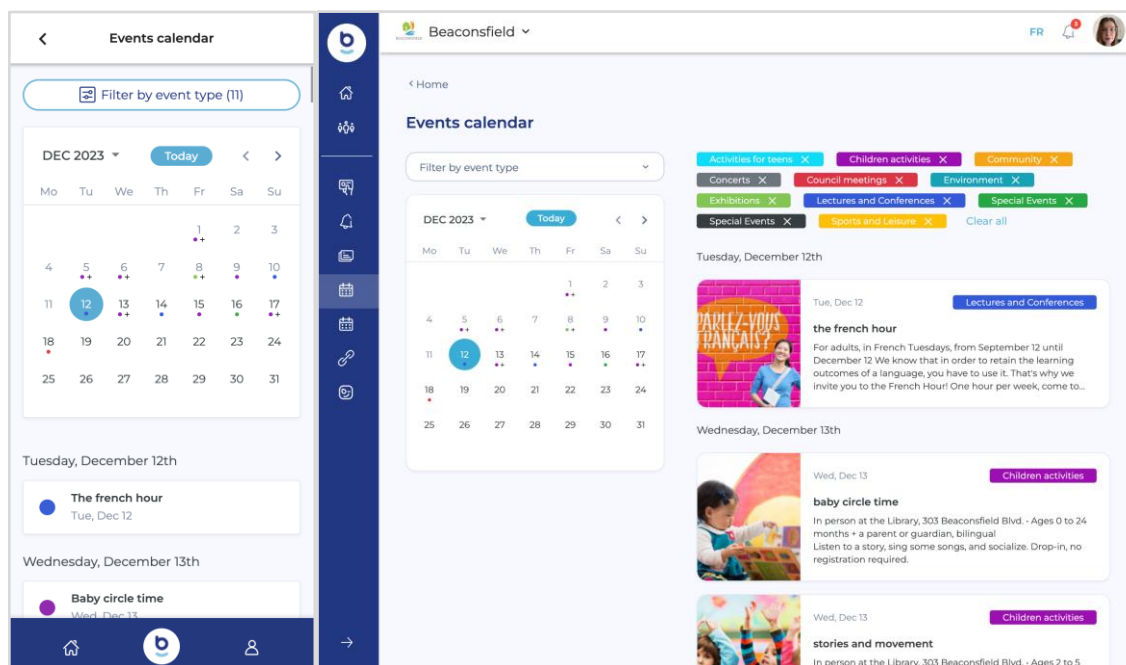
Events calendar

Filter by event type (11)

DEC 2023 Today

| Mo | Tu | We | Th | Fr | Sa | Su |
|---|---|---|---|---|---|---|
| | | | | 1 | 2 | 3 |
| 4 | 5 | 6 | 7 | 8 | 9 | 10 |
| 11 | 12 | 13 | 14 | 15 | 16 | 17 |
| 18 | 19 | 20 | 21 | 22 | 23 | 24 |
| 25 | 26 | 27 | 28 | 29 | 30 | 31 |

Tuesday, December 12th

The french hour
Tue, Dec 12

Wednesday, December 13th

Baby circle time
Wed, Dec 13

Beaconsfield

FR

‹ Home

Events calendar

Filter by event type

DEC 2023 Today

| Mo | Tu | We | Th | Fr | Sa | Su |
|---|---|---|---|---|---|---|
| | | | | 1 | 2 | 3 |
| 4 | 5 | 6 | 7 | 8 | 9 | 10 |
| 11 | 12 | 13 | 14 | 15 | 16 | 17 |
| 18 | 19 | 20 | 21 | 22 | 23 | 24 |
| 25 | 26 | 27 | 28 | 29 | 30 | 31 |

Activities for teens ✕ Children activities ✕ Community ✕ Concerts ✕ Council meetings ✕ Environment ✕ Exhibitions ✕ Lectures and Conferences ✕ Special Events ✕ Special Events ✕ Sports and Leisure ✕ Clear all

Tuesday, December 12th

Tue, Dec 12
Lectures and Conferences
the french hour
For adults, in French Tuesdays, from September 12 until December 12 We know that in order to retain the learning outcomes of a language, you have to use it. That's why we invite you to the French Hour! One hour per week, come to...

Wednesday, December 13th

Wed, Dec 13
Children activities
baby circle time
In person at the Library, 303 Beaconsfield Blvd. - Ages 0 to 24 months + a parent or guardian, bilingual
Listen to a story, sing some songs, and socialize. Drop-in, no registration required.

Wed, Dec 13
Children activities
stories and movement
In person at the Library, 303 Beaconsfield Blvd. - Ages 2 to 5